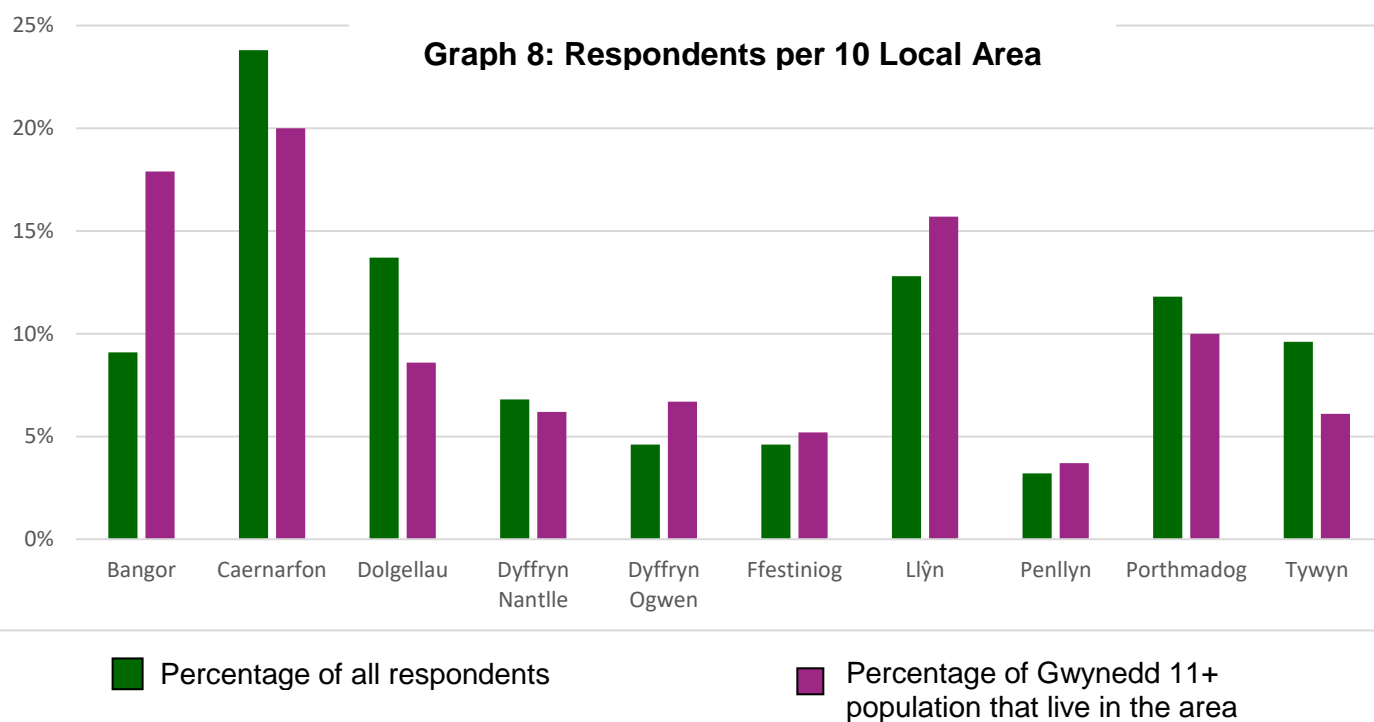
Graph 8: Respondents per 10 Local Area

25%
20%
15%
10%
5%
0%

Bangor
Caernarfon
Dolgellau
Dyffryn Nantlle
Dyffryn Ogwen
Ffestiniog
Llŷn
Penllyn
Porthmadog
Tywyn

Percentage of all respondents

Percentage of Gwynedd 11+ population that live in the area